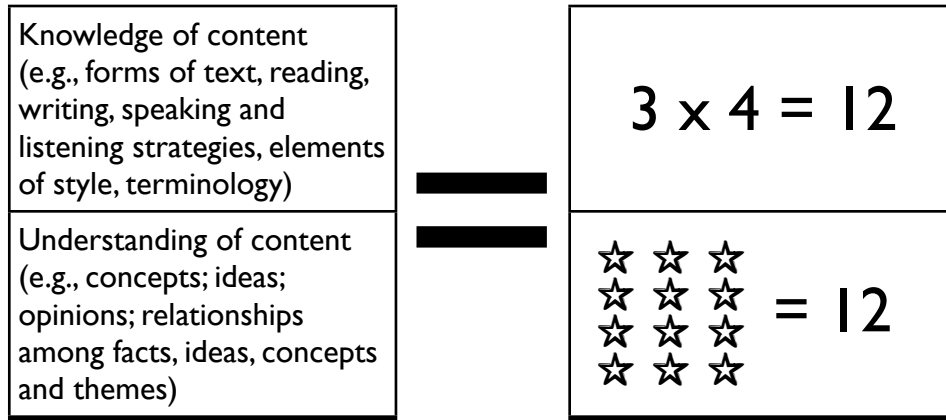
Knowledge of content (e.g., forms of text, reading, writing, speaking and listening strategies, elements of style, terminology)

Understanding of content (e.g., concepts; ideas; opinions; relationships among facts, ideas, concepts and themes)

=

$3 \times 4 = 12$

☆ ☆ ☆
☆ ☆ ☆
☆ ☆ ☆
☆ ☆ ☆ = 12